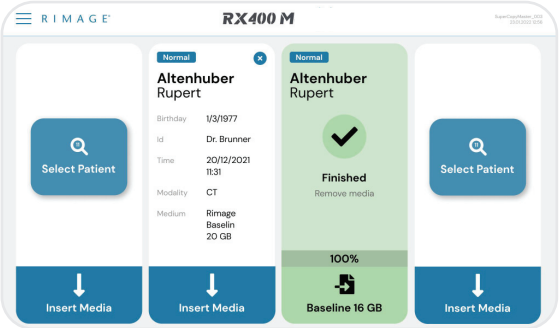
RIMAGE®

RX400 M

SuperCopyMaster_003
23.01.2022 10:16

Select Patient

Insert Media

Normal

Altenhuber
Rupert

Birthday 1/3/1977

Id Dr. Brunner

Time 20/12/2021 11:31

Modality CT

Medium Rimage Baselin 20 GB

Insert Media

Normal

Altenhuber
Rupert

Finished
Remove media

100%

Baseline 16 GB

Select Patient

Insert Media